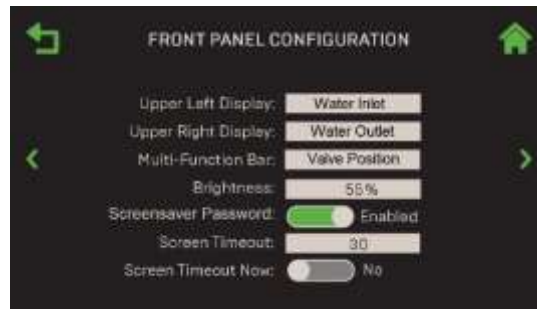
FRONT PANEL CONFIGURATION

Upper Left Display: Water Inlet
Upper Right Display: Water Outlet
Multi-Function Bar: Valve Position
Brightness: 55%
Screensaver Password: Enabled
Screen Timeout: 30
Screen Timeout Now: No